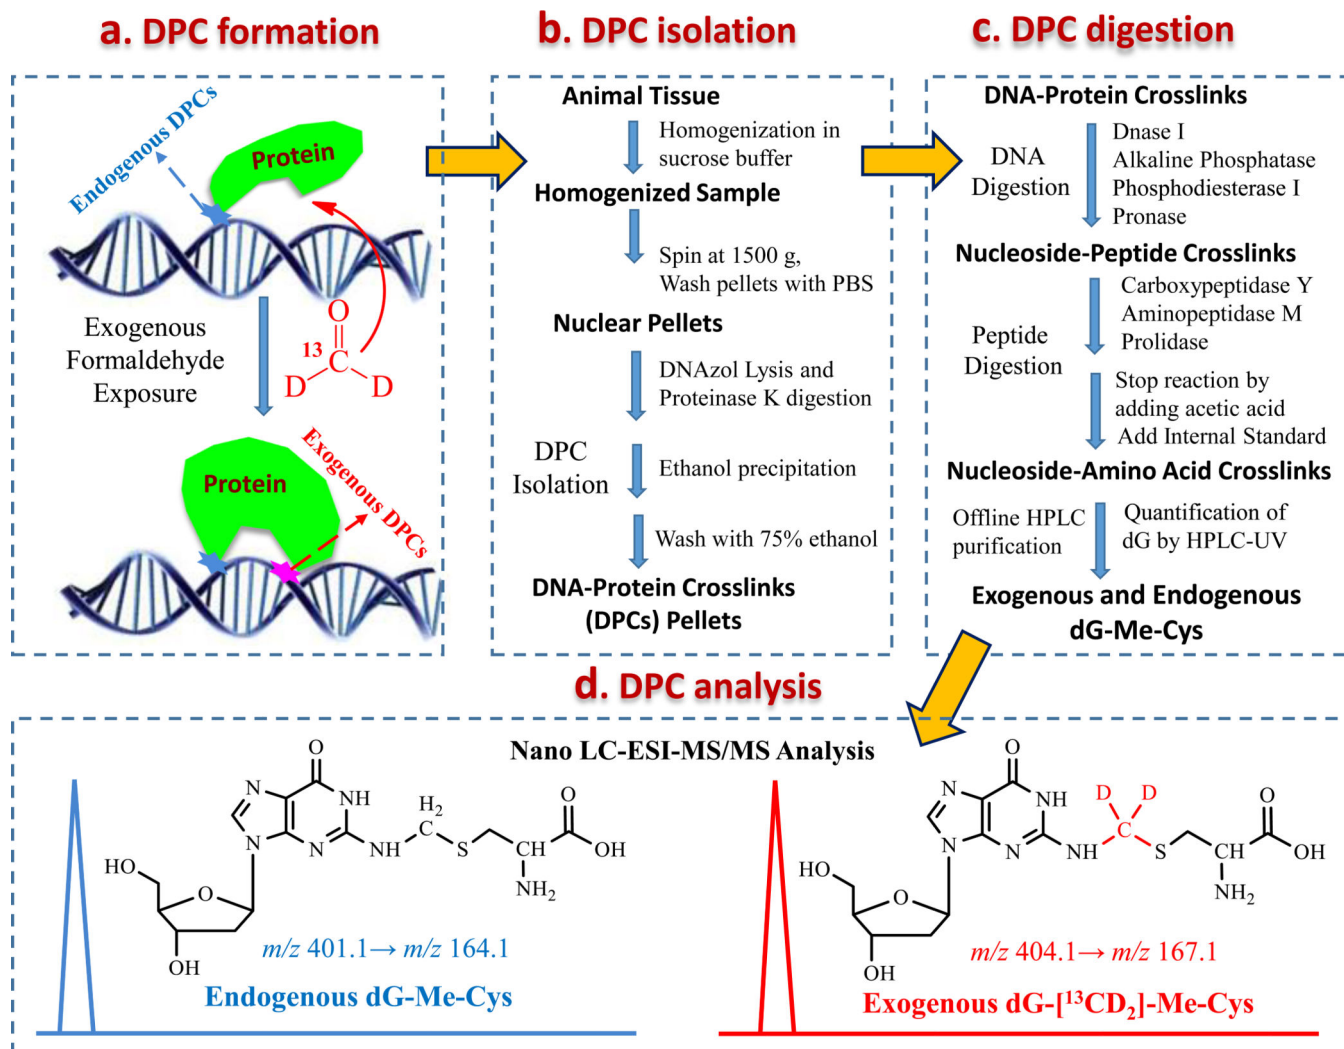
a. DPC formation

Endogenous DPCs

Protein

Exogenous Formaldehyde Exposure

O
13 C
D D

Protein

Exogenous DPCs

b. DPC isolation

Animal Tissue

Homogenization in sucrose buffer

Homogenized Sample

Spin at 1500 g, Wash pellets with PBS

Nuclear Pellets

DNAzol Lysis and Proteinase K digestion

DPC Isolation

Ethanol precipitation

Wash with 75% ethanol

DNA-Protein Crosslinks (DPCs) Pellets

c. DPC digestion

DNA-Protein Crosslinks

DNA Digestion

Dnase I
Alkaline Phosphatase
Phosphodiesterase I
Pronase

Nucleoside-Peptide Crosslinks

Peptide Digestion

Carboxypeptidase Y
Aminopeptidase M
Prolidase

Stop reaction by adding acetic acid
Add Internal Standard

Nucleoside-Amino Acid Crosslinks

Offline HPLC purification

Quantification of dG by HPLC-UV

Exogenous and Endogenous dG-Me-Cys

d. DPC analysis

Nano LC-ESI-MS/MS Analysis

O
N NH
N N NH $H_2$ C S CH OH
HO O
OH $NH_2$ O

$m/z$ 401.1→ $m/z$ 164.1

Endogenous dG-Me-Cys

O
N NH
N N NH D D C S CH OH
HO O
OH $NH_2$ O

$m/z$ 404.1→ $m/z$ 167.1

Exogenous dG-[$^{13}CD_2$]-Me-Cys